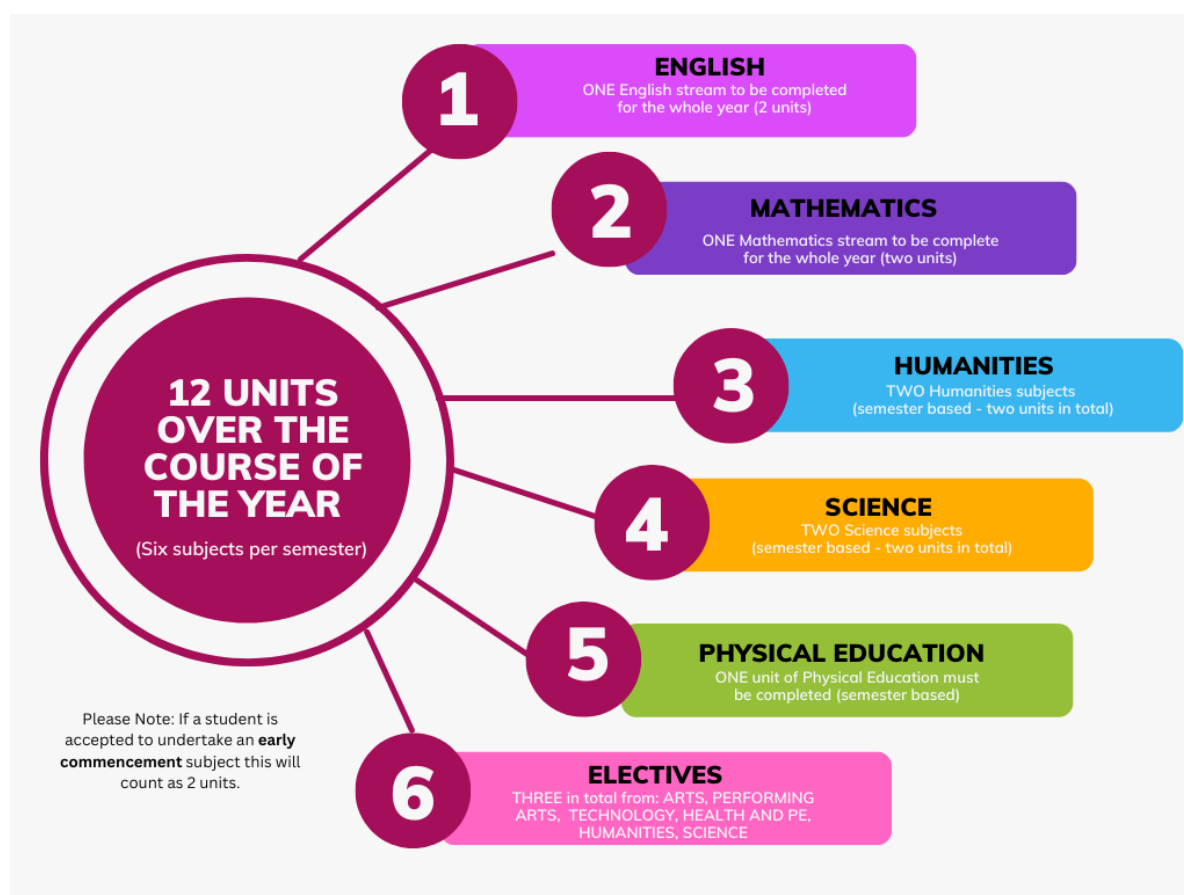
12 UNITS OVER THE COURSE OF THE YEAR

(Six subjects per semester)

1

ENGLISH

ONE English stream to be completed for the whole year (2 units)

2

MATHEMATICS

ONE Mathematics stream to be complete for the whole year (two units)

3

HUMANITIES

TWO Humanities subjects (semester based - two units in total)

4

SCIENCE

TWO Science subjects (semester based - two units in total)

5

PHYSICAL EDUCATION

ONE unit of Physical Education must be completed (semester based)

6

ELECTIVES

THREE in total from: ARTS, PERFORMING ARTS, TECHNOLOGY, HEALTH AND PE, HUMANITIES, SCIENCE

Please Note: If a student is accepted to undertake an **early commencement** subject this will count as 2 units.